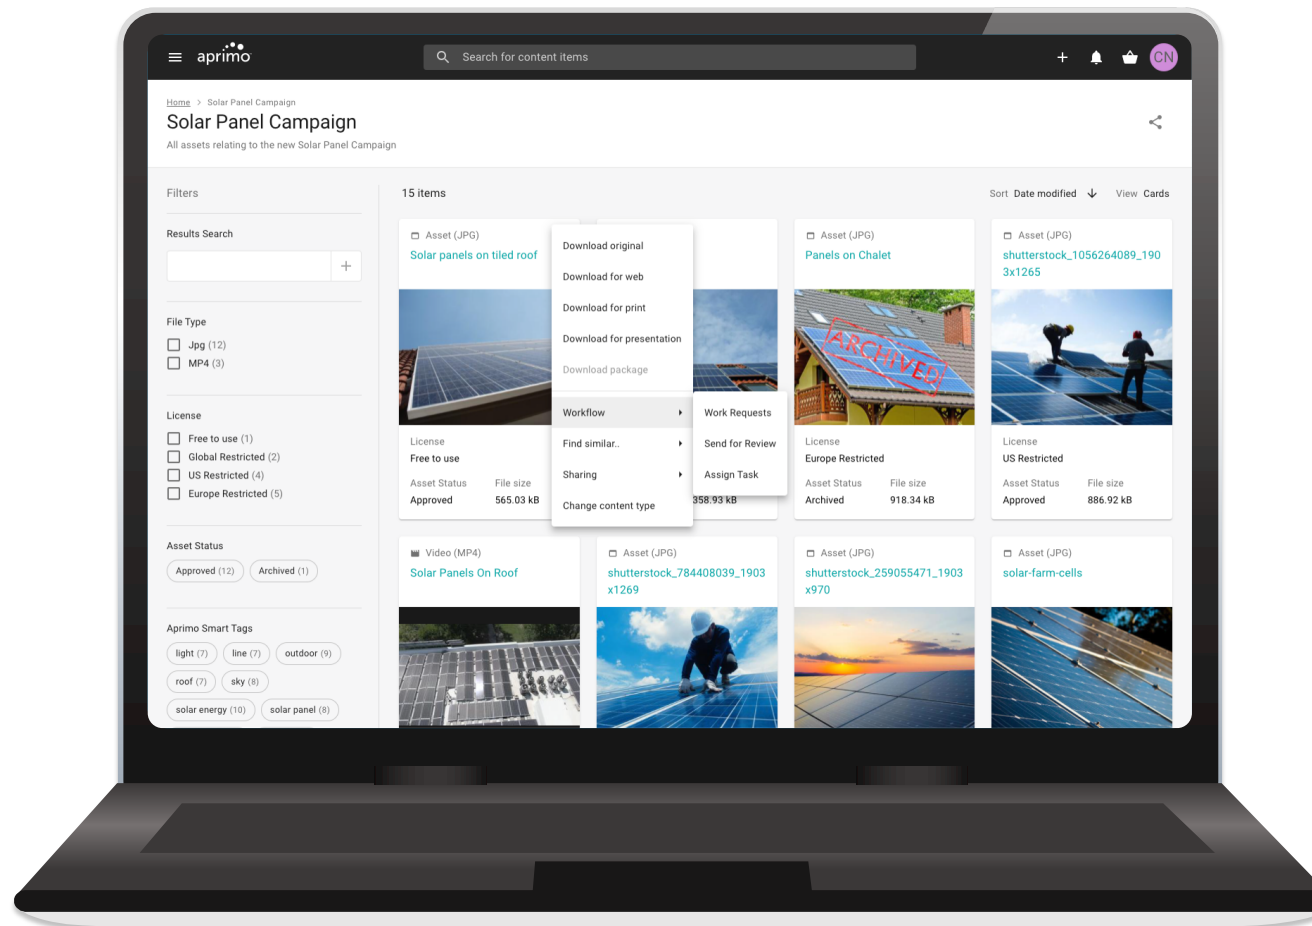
aprimo

Search for content items

CN

Home > Solar Panel Campaign

Solar Panel Campaign

All assets relating to the new Solar Panel Campaign

Filters

Results Search

+

File Type

Jpg (12)

MP4 (3)

License

Free to use (1)

Global Restricted (2)

US Restricted (4)

Europe Restricted (5)

Asset Status

Approved (12)

Archived (1)

Aprimo Smart Tags

light (7)

line (7)

outdoor (9)

roof (7)

sky (8)

solar energy (10)

solar panel (8)

15 items

Sort Date modified

View Cards

Asset (JPG)

Solar panels on tiled roof

License

Free to use

Asset Status

Approved

File size

565.03 kB

Download original

Download for web

Download for print

Download for presentation

Download package

Workflow

Find similar..

Sharing

Change content type

Work Requests

Send for Review

Assign Task

358.93 kB

Asset (JPG)

Panels on Chalet

ARCHIVED

License

Europe Restricted

Asset Status

Archived

File size

918.34 kB

Asset (JPG)

shutterstock_1056264089_1903x1265

License

US Restricted

Asset Status

Approved

File size

886.92 kB

Video (MP4)

Solar Panels On Roof

Asset (JPG)

shutterstock_784408039_1903x1269

Asset (JPG)

shutterstock_259055471_1903x970

Asset (JPG)

solar-farm-cells